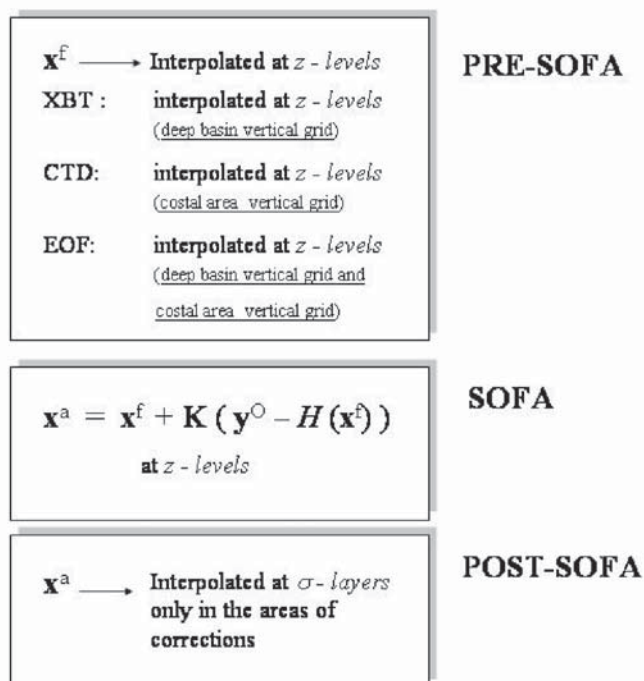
$\mathbf{x}^f \longrightarrow$ Interpolated at $z$ - $levels$

XBT : interpolated at $z$ - $levels$
(deep basin vertical grid)

CTD: interpolated at $z$ - $levels$
(costal area vertical grid)

EOF: interpolated at $z$ - $levels$
(deep basin vertical grid and costal area vertical grid)

PRE-SOFA

$\mathbf{x}^a = \mathbf{x}^f + \mathbf{K}\,(\,\mathbf{y}^O - H\,(\mathbf{x}^f)\,)$
at $z$ - $levels$

SOFA

$\mathbf{x}^a \longrightarrow$ Interpolated at $\sigma$ - $layers$ only in the areas of corrections

POST-SOFA